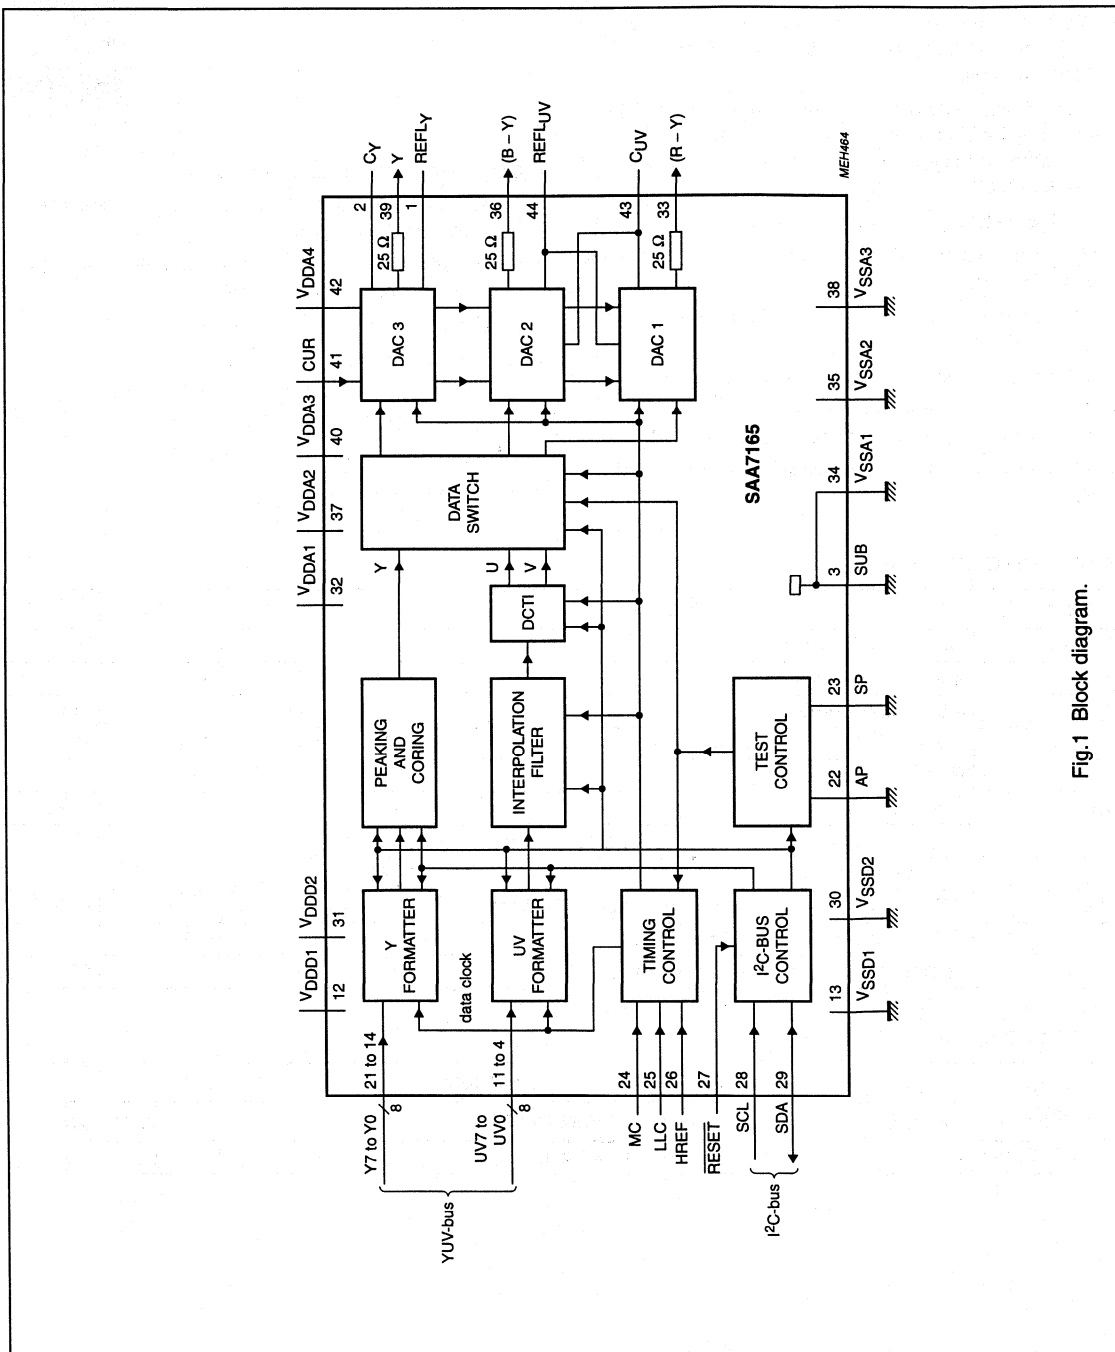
$V_{DDD1}$ 12
$V_{DDD2}$ 31
$V_{DDA1}$ 32
$V_{DDA2}$ 37
$V_{DDA3}$ 40
CUR 41
$V_{DDA4}$ 42

$C_Y$ 2
Y 39
$REFL_Y$ 1
(B – Y) 36
$REFL_{UV}$ 44
$C_{UV}$ 43
(R – Y) 33

MEH464

25 Ω
25 Ω
25 Ω

DAC 3
DAC 2
DAC 1

DATA SWITCH

PEAKING AND CORING

INTERPOLATION FILTER

DCTI

U V
Y

SAA7165

Y FORMATTER
UV FORMATTER
data clock
TIMING CONTROL
$I^2C$-BUS CONTROL
TEST CONTROL

Y7 to Y0 8 21 to 14
UV7 to UV0 8 11 to 4
YUV-bus

MC 24
LLC 25
HREF 26
$\overline{RESET}$ 27
SCL 28
SDA 29
$I^2C$-bus

13 $V_{SSD1}$
30 $V_{SSD2}$
22 AP
23 SP
3 SUB
34 $V_{SSA1}$
35 $V_{SSA2}$
38 $V_{SSA3}$

Fig.1 Block diagram.